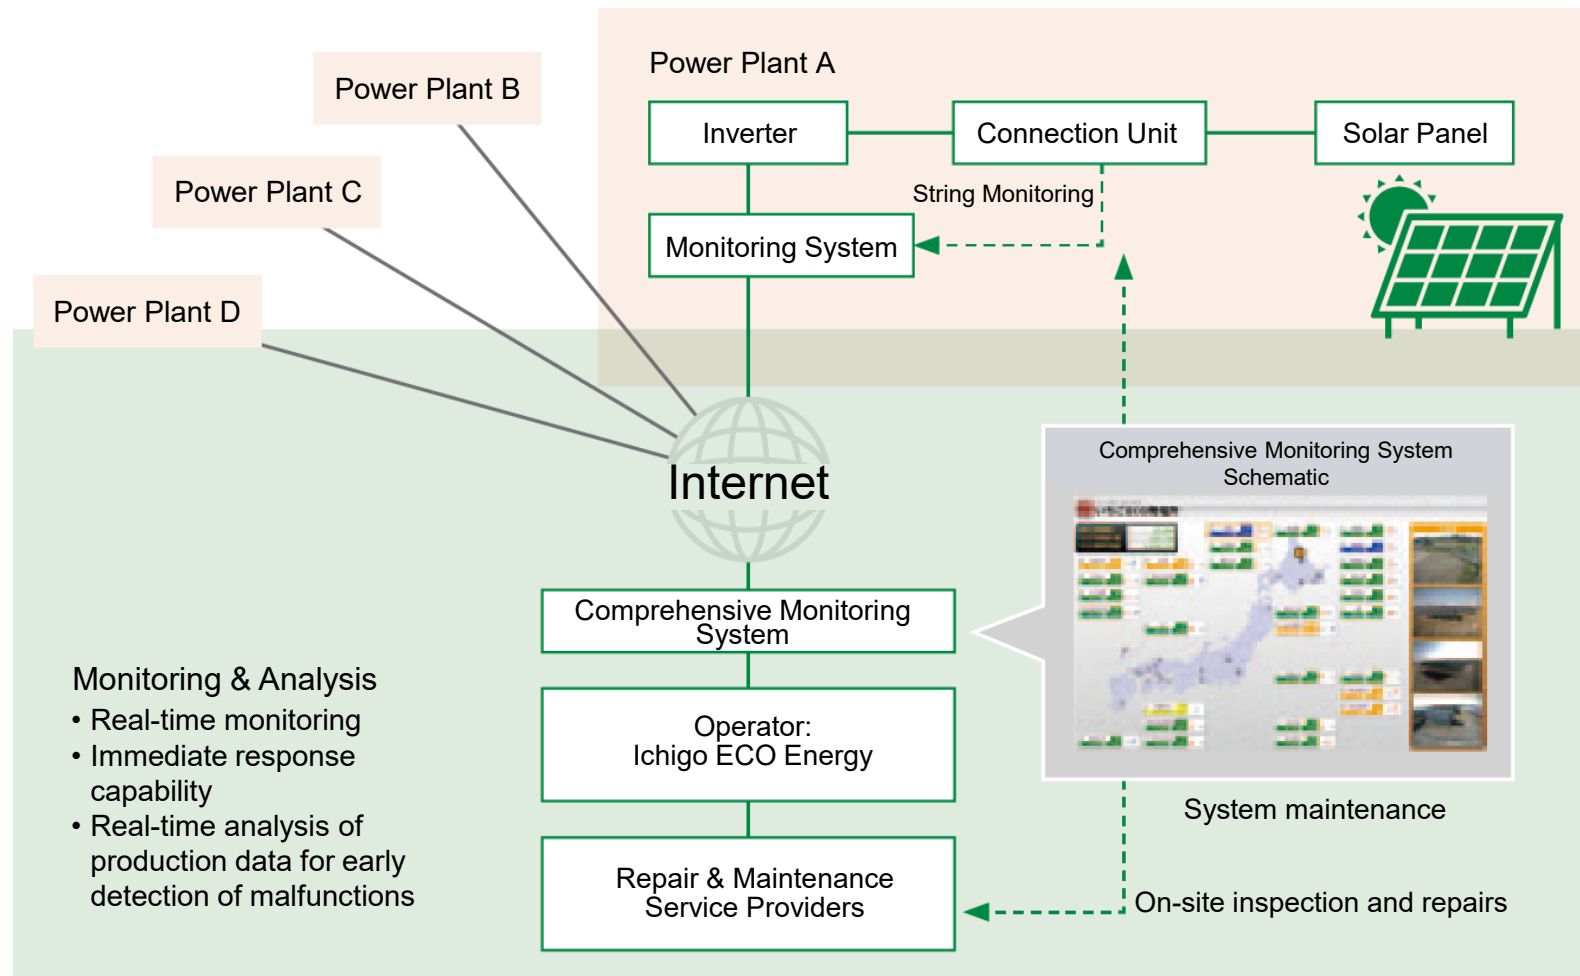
Power Plant A

Inverter

Connection Unit

Solar Panel

String Monitoring

Monitoring System

Power Plant B

Power Plant C

Power Plant D

Internet

Comprehensive Monitoring System Schematic

Comprehensive Monitoring System

Operator: Ichigo ECO Energy

Repair & Maintenance Service Providers

System maintenance

On-site inspection and repairs

Monitoring & Analysis
• Real-time monitoring
• Immediate response capability
• Real-time analysis of production data for early detection of malfunctions